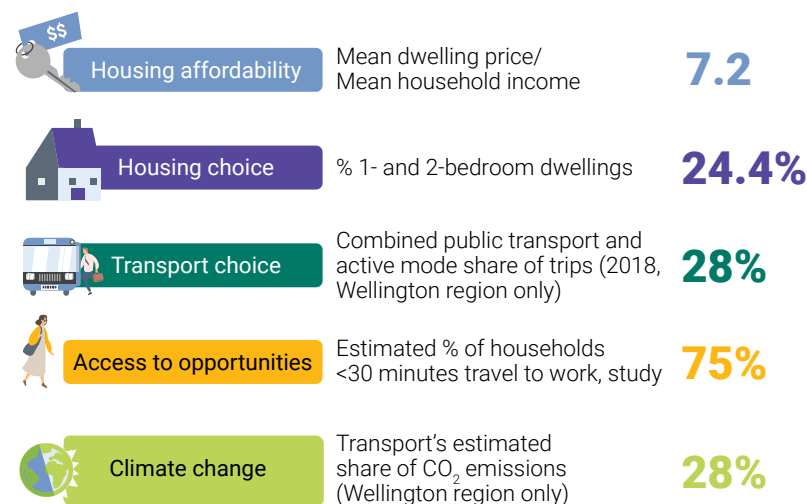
$$

Housing affordability

Mean dwelling price/
Mean household income

7.2

Housing choice

% 1- and 2-bedroom dwellings

24.4%

Transport choice

Combined public transport and active mode share of trips (2018, Wellington region only)

28%

Access to opportunities

Estimated % of households <30 minutes travel to work, study

75%

Climate change

Transport's estimated share of $CO_2$ emissions (Wellington region only)

28%